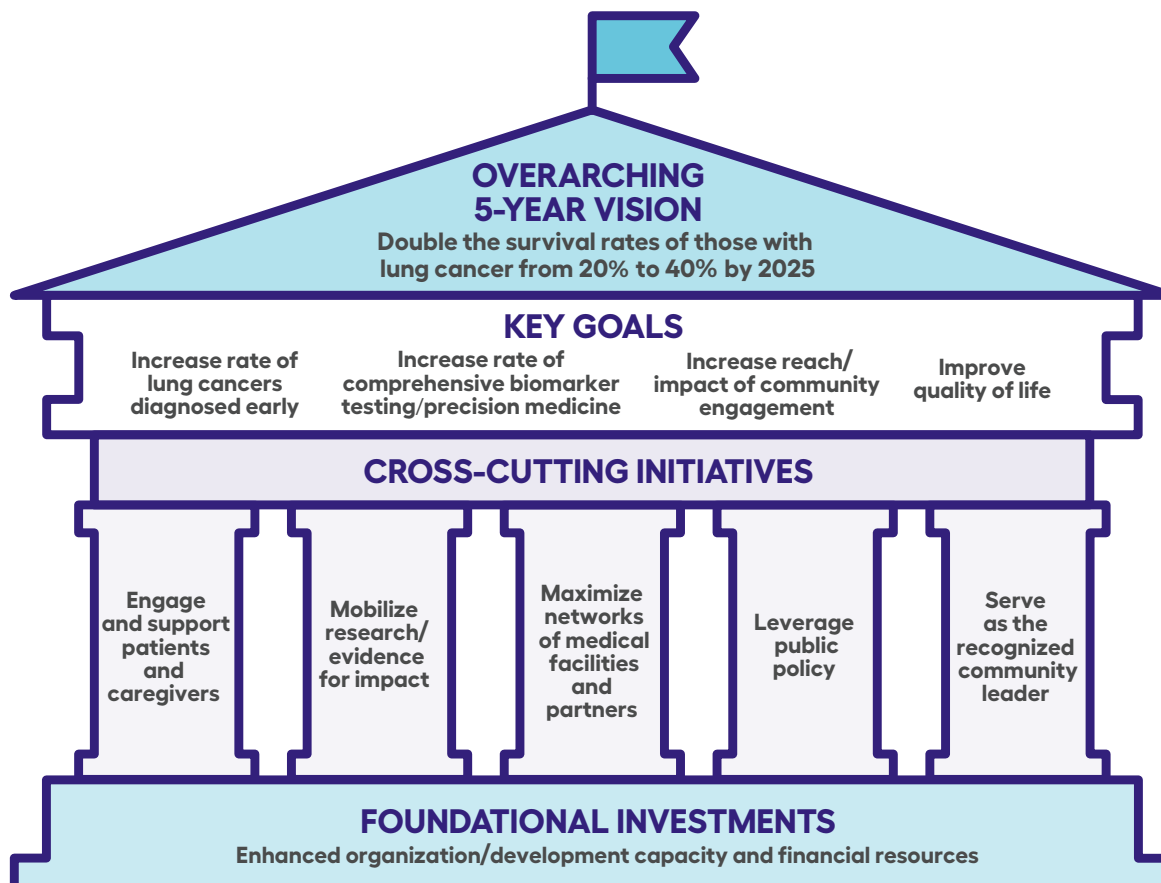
OVERARCHING
5-YEAR VISION

Double the survival rates of those with lung cancer from 20% to 40% by 2025

KEY GOALS

Increase rate of lung cancers diagnosed early

Increase rate of comprehensive biomarker testing/precision medicine

Increase reach/ impact of community engagement

Improve quality of life

CROSS-CUTTING INITIATIVES

Engage and support patients and caregivers

Mobilize research/ evidence for impact

Maximize networks of medical facilities and partners

Leverage public policy

Serve as the recognized community leader

FOUNDATIONAL INVESTMENTS

Enhanced organization/development capacity and financial resources